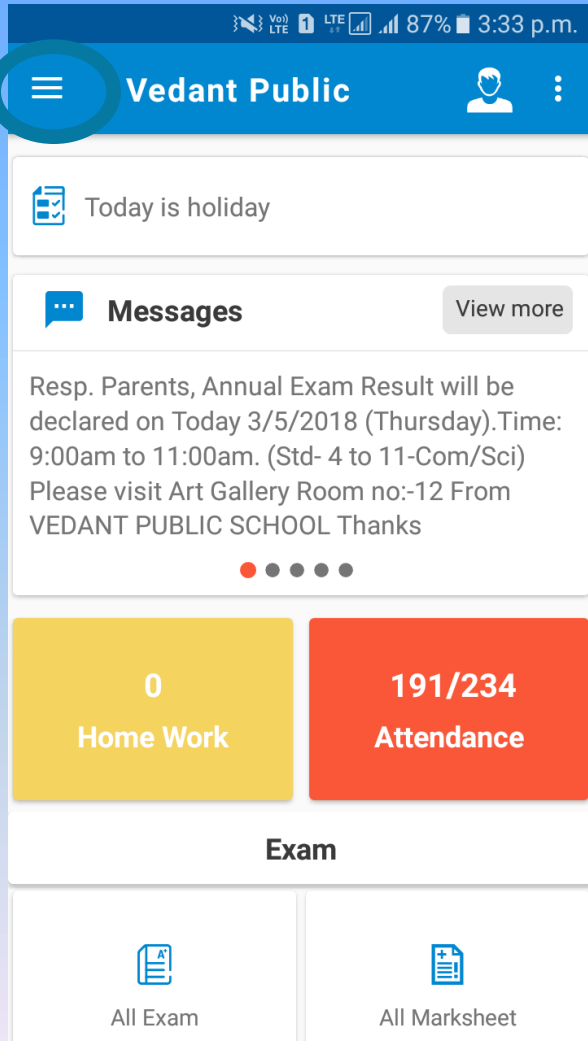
Vo) LTE 1 LTE 87% 3:33 p.m.

Vedant Public

Today is holiday

Messages

View more

Resp. Parents, Annual Exam Result will be declared on Today 3/5/2018 (Thursday).Time: 9:00am to 11:00am. (Std- 4 to 11-Com/Sci) Please visit Art Gallery Room no:-12 From VEDANT PUBLIC SCHOOL Thanks

0
Home Work

191/234
Attendance

Exam

All Exam

All Marksheet